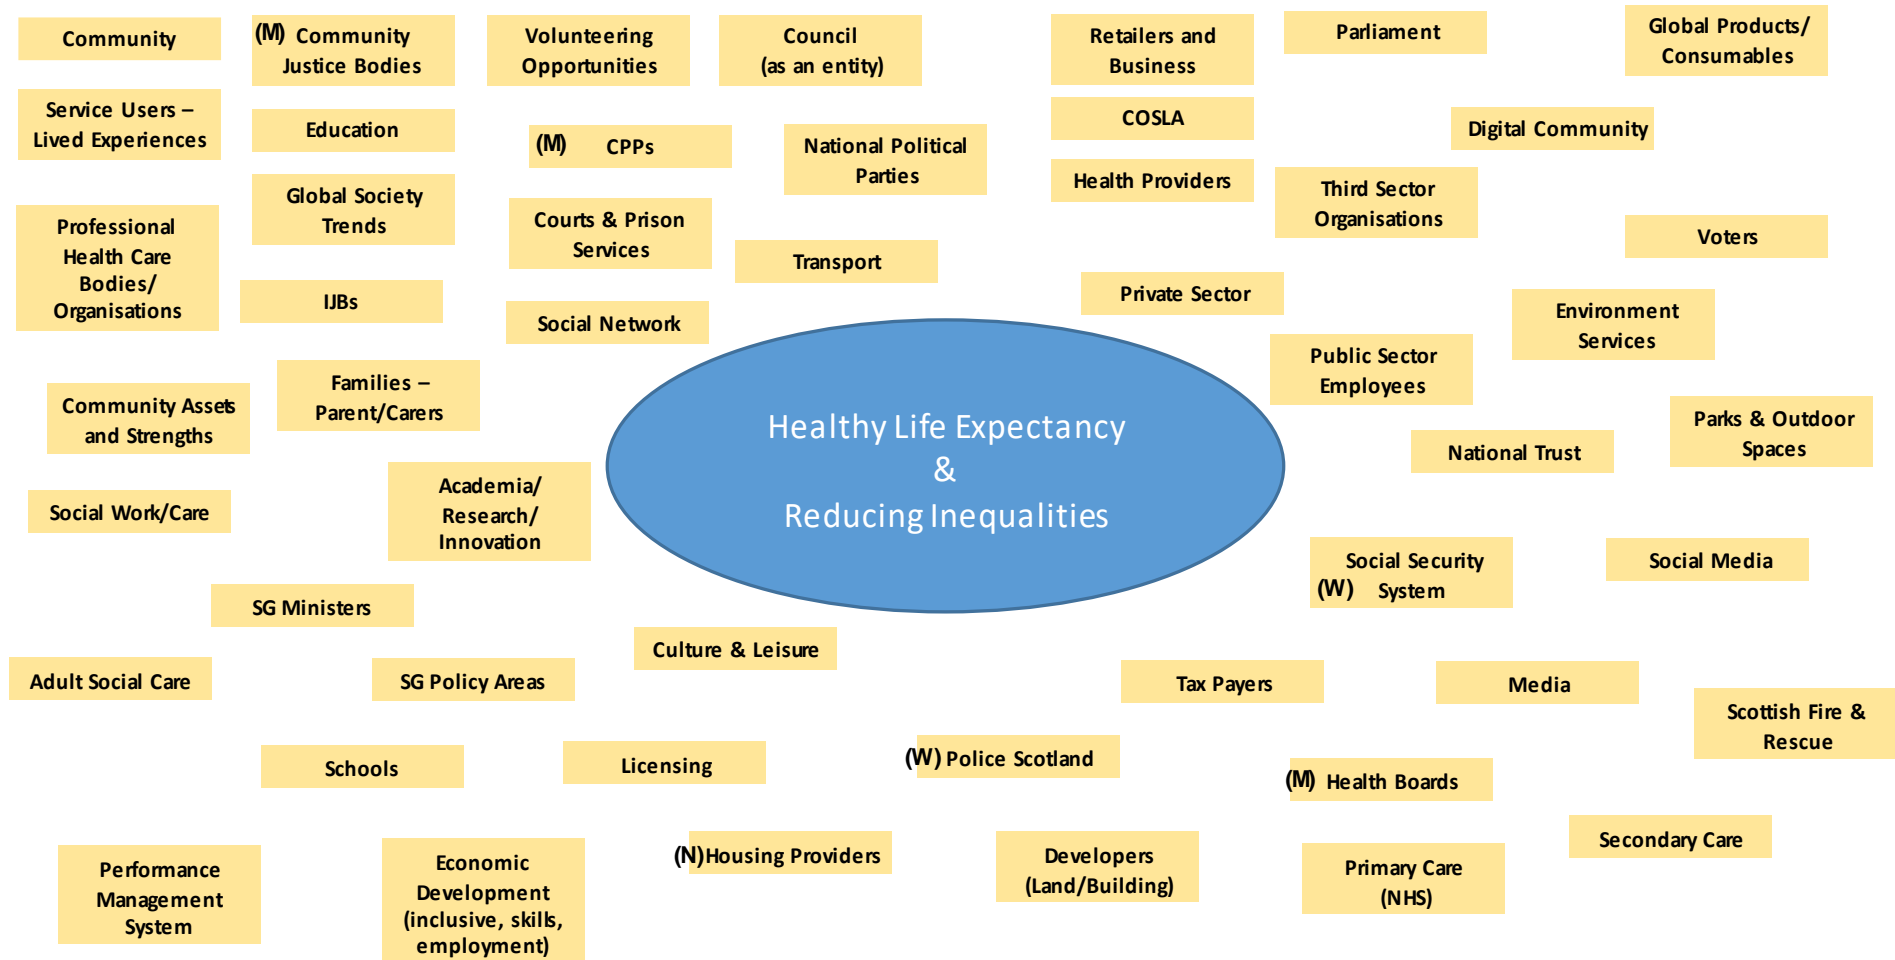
Community

(M) Community Justice Bodies

Volunteering Opportunities

Council (as an entity)

Retailers and Business

Parliament

Global Products/ Consumables

Service Users – Lived Experiences

Education

(M) CPPs

National Political Parties

COSLA

Digital Community

Health Providers

Third Sector Organisations

Global Society Trends

Courts & Prison Services

Professional Health Care Bodies/ Organisations

Transport

Voters

IJBs

Social Network

Private Sector

Environment Services

Public Sector Employees

Families – Parent/Carers

Community Assets and Strengths

Healthy Life Expectancy
&
Reducing Inequalities

Parks & Outdoor Spaces

National Trust

Academia/ Research/ Innovation

Social Work/Care

Social Security (W) System

Social Media

SG Ministers

Culture & Leisure

Adult Social Care

SG Policy Areas

Tax Payers

Media

Scottish Fire & Rescue

Schools

Licensing

(W) Police Scotland

(M) Health Boards

Secondary Care

Performance Management System

Economic Development (inclusive, skills, employment)

(N)Housing Providers

Developers (Land/Building)

Primary Care (NHS)